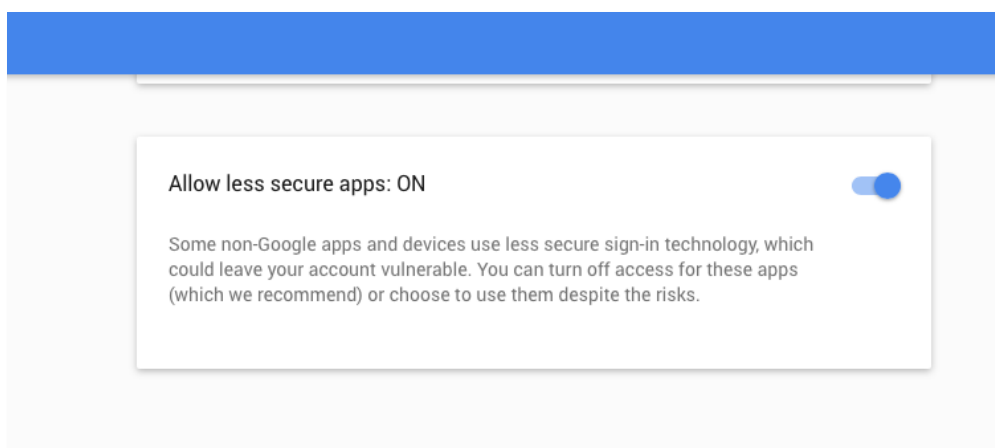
Allow less secure apps: ON

Some non-Google apps and devices use less secure sign-in technology, which could leave your account vulnerable. You can turn off access for these apps (which we recommend) or choose to use them despite the risks.